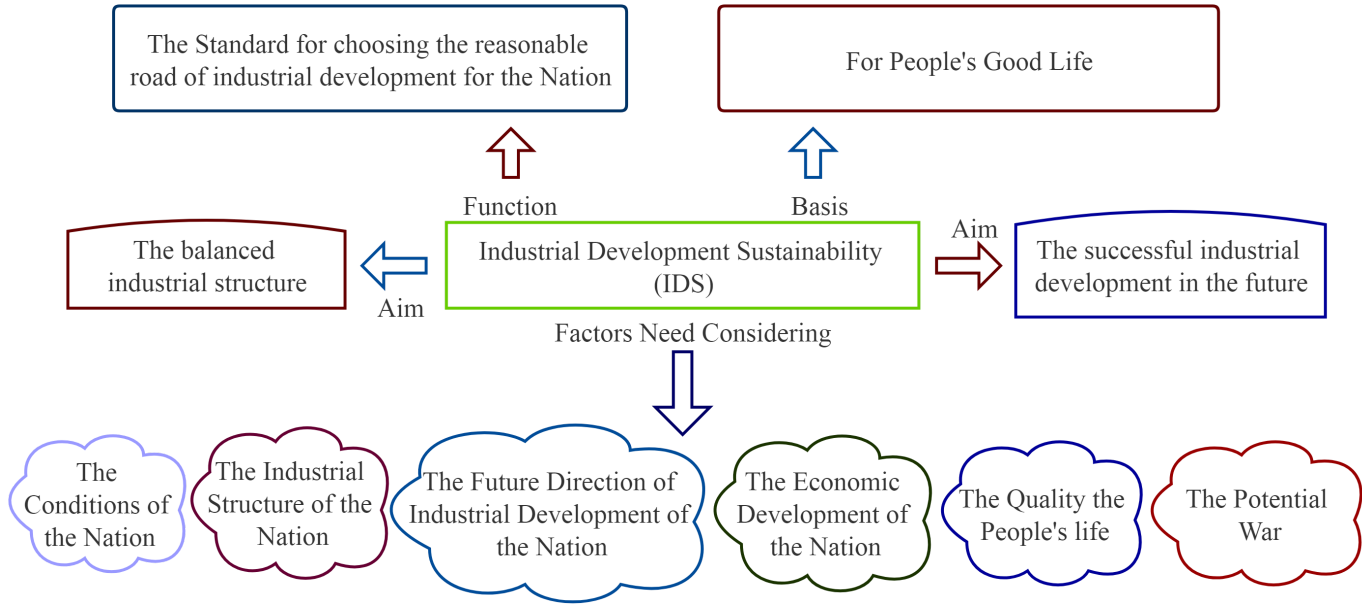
The Standard for choosing the reasonable road of industrial development for the Nation

For People's Good Life

Function

Basis

The balanced industrial structure

Aim

Industrial Development Sustainability (IDS)

Aim

The successful industrial development in the future

Factors Need Considering

The Conditions of the Nation

The Industrial Structure of the Nation

The Future Direction of Industrial Development of the Nation

The Economic Development of the Nation

The Quality the People's life

The Potential War